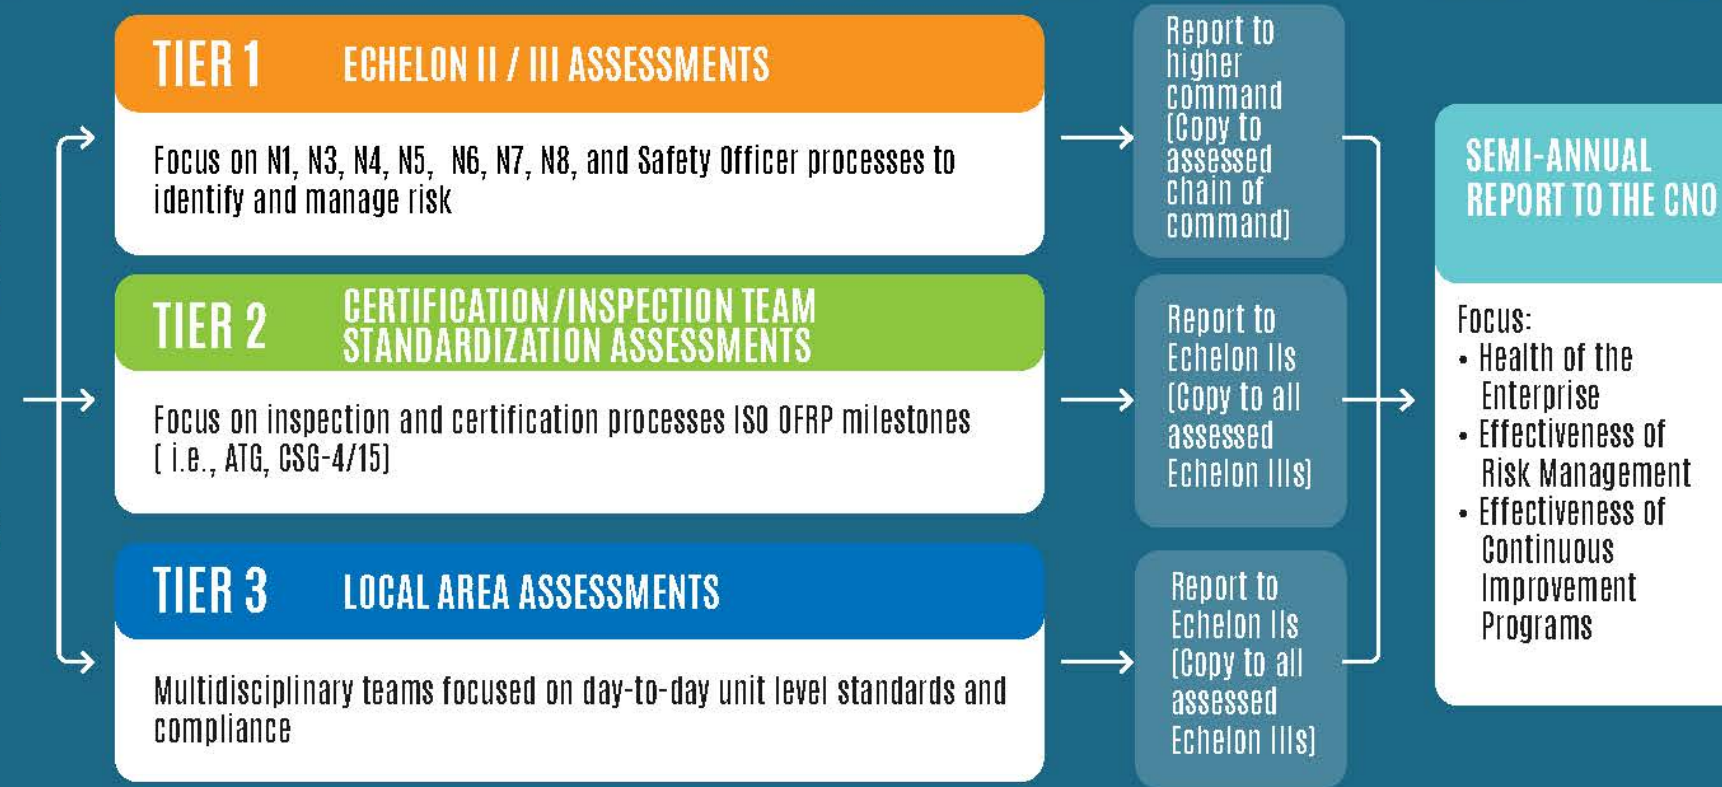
TIER 1 ECHELON II / III ASSESSMENTS

Focus on N1, N3, N4, N5, N6, N7, N8, and Safety Officer processes to identify and manage risk

Report to higher command (Copy to assessed chain of command)

TIER 2 CERTIFICATION/INSPECTION TEAM STANDARDIZATION ASSESSMENTS

Focus on inspection and certification processes ISO OFRP milestones ( i.e., ATG, CSG-4/15)

Report to Echelon IIs (Copy to all assessed Echelon IIIs)

TIER 3 LOCAL AREA ASSESSMENTS

Multidisciplinary teams focused on day-to-day unit level standards and compliance

Report to Echelon IIs (Copy to all assessed Echelon IIIs)

SEMI-ANNUAL REPORT TO THE CNO

Focus:
• Health of the Enterprise
• Effectiveness of Risk Management
• Effectiveness of Continuous Improvement Programs